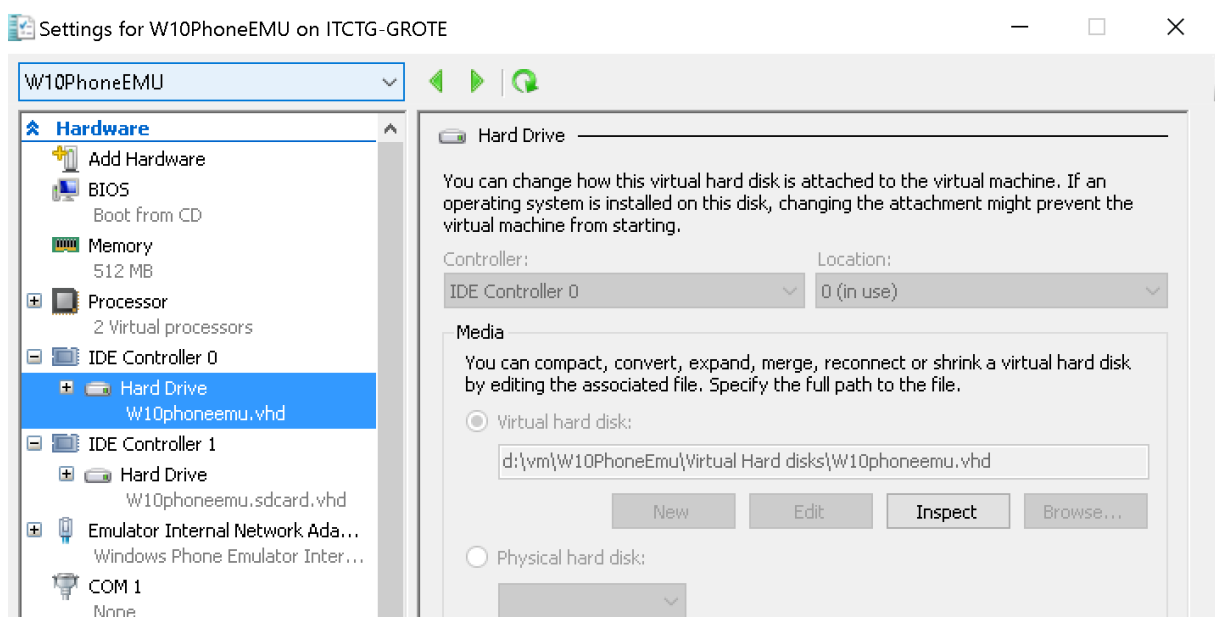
Settings for W10PhoneEMU on ITCTG-GROTE

W10PhoneEMU

Hardware
Add Hardware
BIOS
Boot from CD
Memory
512 MB
Processor
2 Virtual processors
IDE Controller 0
Hard Drive
W10phoneemu.vhd
IDE Controller 1
Hard Drive
W10phoneemu.sdcard.vhd
Emulator Internal Network Ada...
Windows Phone Emulator Inter...
COM 1
None

Hard Drive

You can change how this virtual hard disk is attached to the virtual machine. If an operating system is installed on this disk, changing the attachment might prevent the virtual machine from starting.

Controller:
IDE Controller 0
Location:
0 (in use)

Media
You can compact, convert, expand, merge, reconnect or shrink a virtual hard disk by editing the associated file. Specify the full path to the file.

Virtual hard disk:
d:\vm\W10PhoneEmu\Virtual Hard disks\W10phoneemu.vhd

New
Edit
Inspect
Browse...

Physical hard disk: